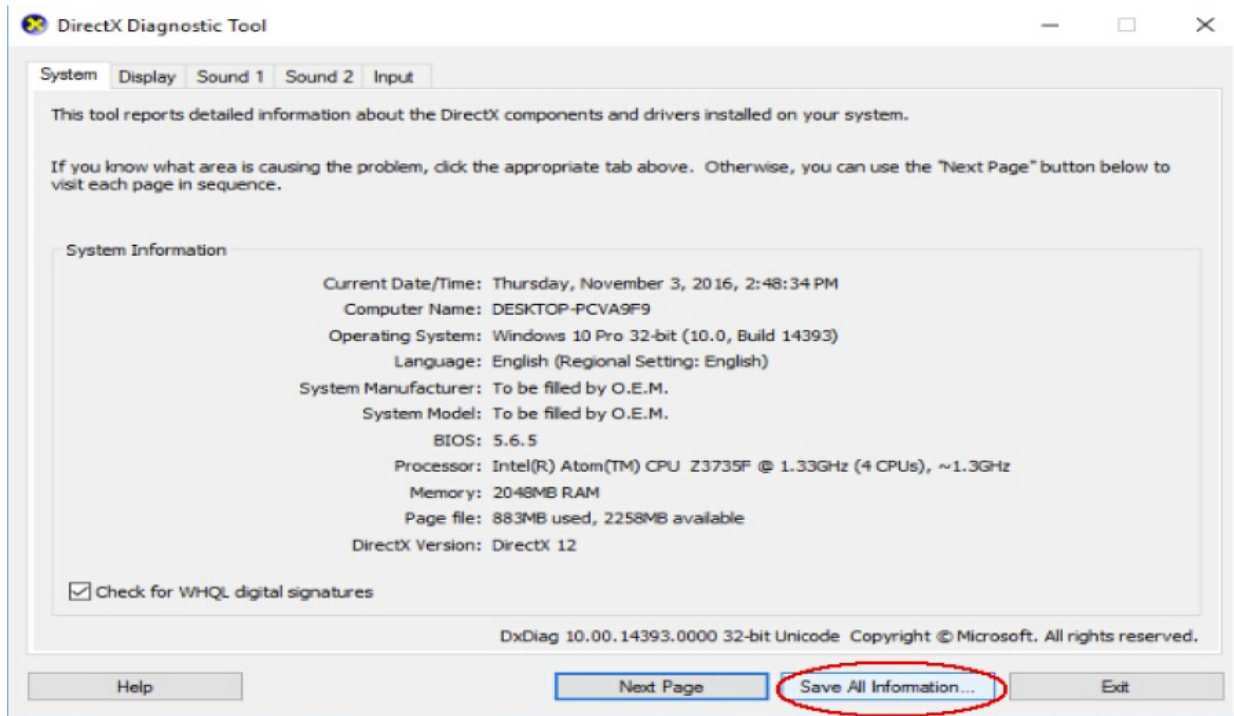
DirectX Diagnostic Tool

System | Display | Sound 1 | Sound 2 | Input

This tool reports detailed information about the DirectX components and drivers installed on your system.

If you know what area is causing the problem, click the appropriate tab above. Otherwise, you can use the "Next Page" button below to visit each page in sequence.

System Information

Current Date/Time: Thursday, November 3, 2016, 2:48:34 PM
Computer Name: DESKTOP-PCVA9F9
Operating System: Windows 10 Pro 32-bit (10.0, Build 14393)
Language: English (Regional Setting: English)
System Manufacturer: To be filled by O.E.M.
System Model: To be filled by O.E.M.
BIOS: 5.6.5
Processor: Intel(R) Atom(TM) CPU Z3735F @ 1.33GHz (4 CPUs), ~1.3GHz
Memory: 2048MB RAM
Page file: 883MB used, 2258MB available
DirectX Version: DirectX 12

Check for WHQL digital signatures

DxDiag 10.00.14393.0000 32-bit Unicode Copyright © Microsoft. All rights reserved.

Help | Next Page | Save All Information... | Exit